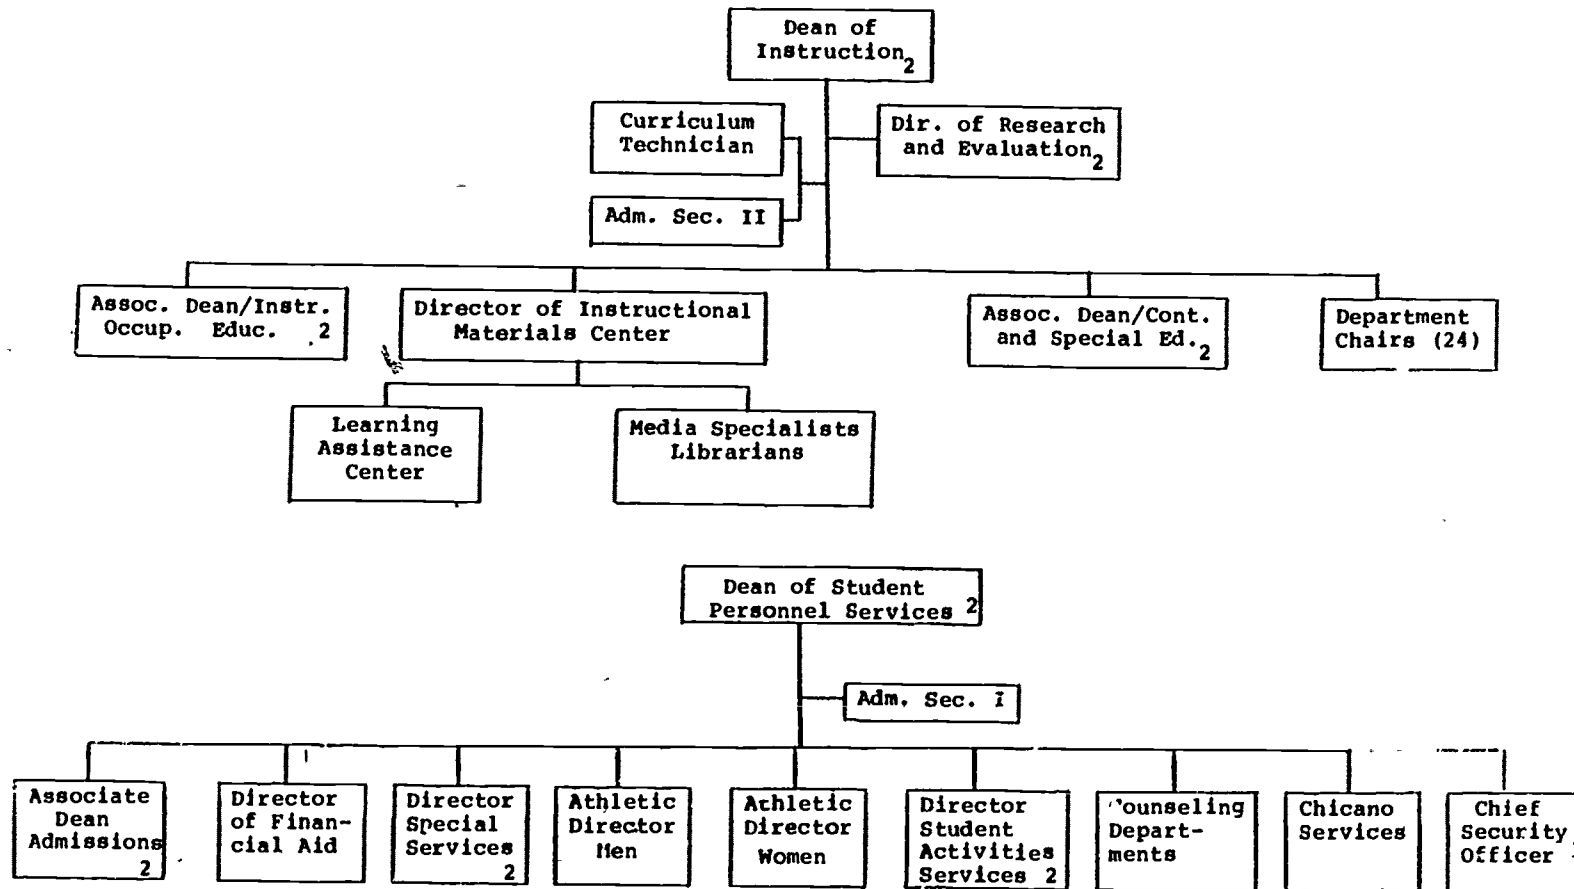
Dean of Instruction$_2$

Curriculum Technician

Dir. of Research and Evaluation$_2$

Adm. Sec. II

Assoc. Dean/Instr. Occup. Educ. 2

Director of Instructional Materials Center

Assoc. Dean/Cont. and Special Ed.$_2$

Department Chairs (24)

Learning Assistance Center

Media Specialists Librarians

Dean of Student Personnel Services 2

Adm. Sec. I

Associate Dean Admissions 2

Director of Financial Aid

Director Special Services 2

Athletic Director Men

Athletic Director Women

Director Student Activities Services 2

Counseling Departments

Chicano Services

Chief Security Officer